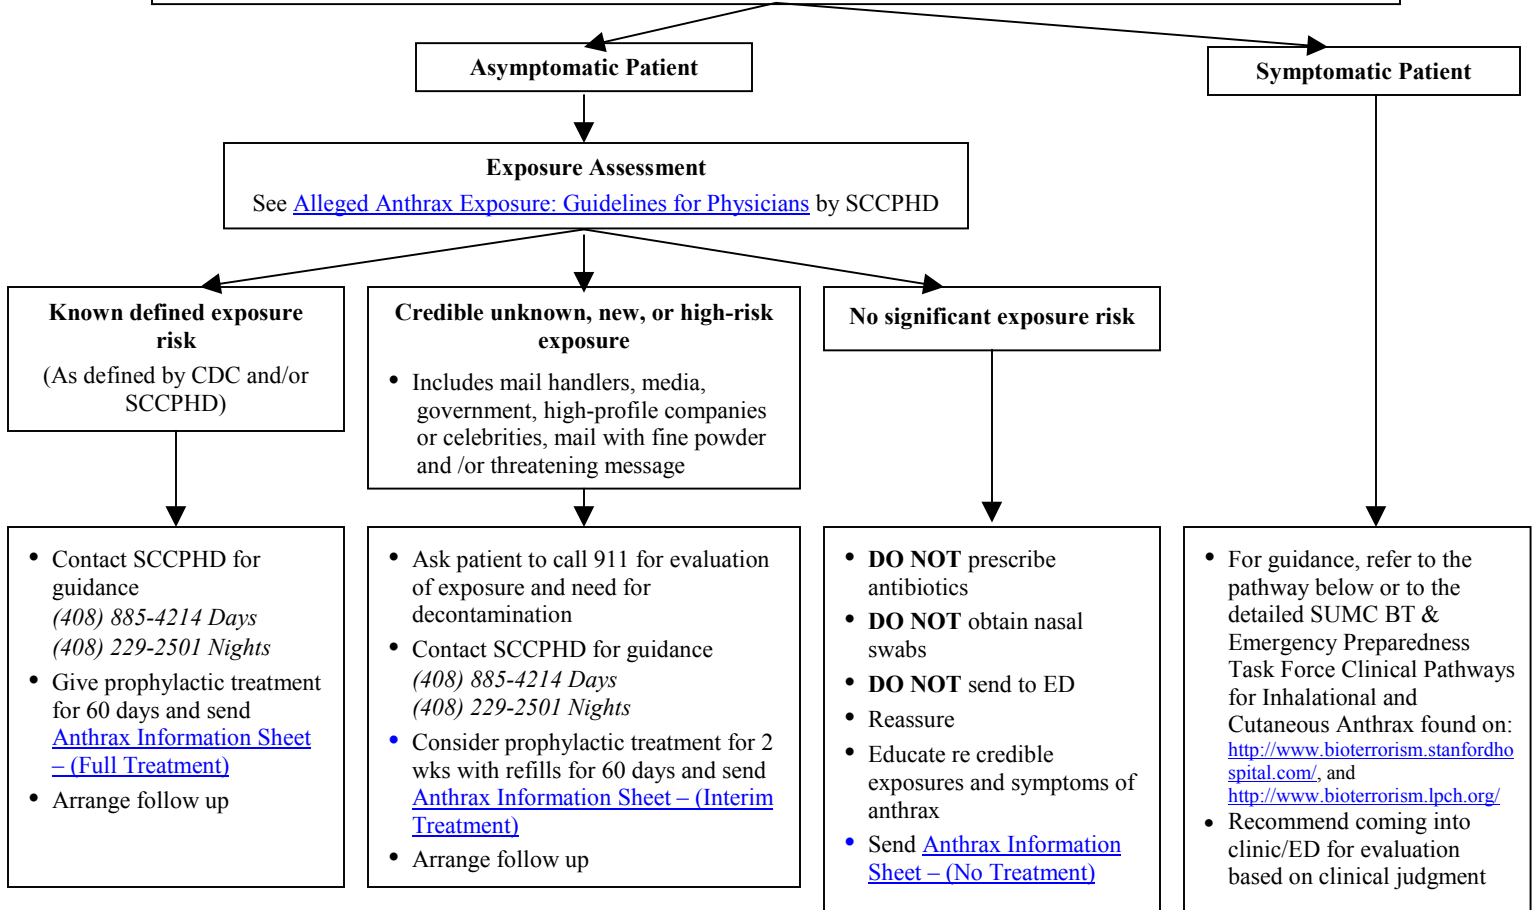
Asymptomatic Patient

Symptomatic Patient

Exposure Assessment

See Alleged Anthrax Exposure: Guidelines for Physicians by SCCPHD

Known defined exposure risk

(As defined by CDC and/or SCCPHD)

Credible unknown, new, or high-risk exposure

- Includes mail handlers, media, government, high-profile companies or celebrities, mail with fine powder and /or threatening message

No significant exposure risk

- Contact SCCPHD for guidance
*(408) 885-4214 Days*
*(408) 229-2501 Nights*
- Give prophylactic treatment for 60 days and send Anthrax Information Sheet – (Full Treatment)
- Arrange follow up

- Ask patient to call 911 for evaluation of exposure and need for decontamination
- Contact SCCPHD for guidance
*(408) 885-4214 Days*
*(408) 229-2501 Nights*
- Consider prophylactic treatment for 2 wks with refills for 60 days and send Anthrax Information Sheet – (Interim Treatment)
- Arrange follow up

- **DO NOT** prescribe antibiotics
- **DO NOT** obtain nasal swabs
- **DO NOT** send to ED
- Reassure
- Educate re credible exposures and symptoms of anthrax
- Send Anthrax Information Sheet – (No Treatment)

- For guidance, refer to the pathway below or to the detailed SUMC BT & Emergency Preparedness Task Force Clinical Pathways for Inhalational and Cutaneous Anthrax found on: http://www.bioterrorism.stanfordhospital.com/, and http://www.bioterrorism.lpch.org/
- Recommend coming into clinic/ED for evaluation based on clinical judgment